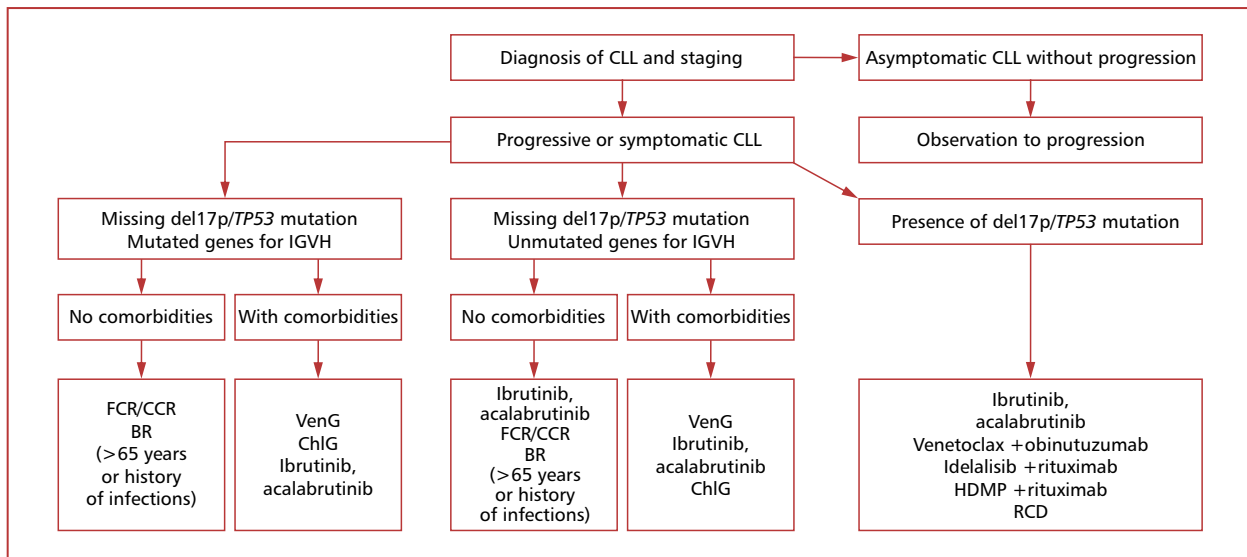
Diagnosis of CLL and staging

Asymptomatic CLL without progression

Observation to progression

Progressive or symptomatic CLL

Missing del17p/*TP53* mutation
Mutated genes for IGVH

Missing del17p/*TP53* mutation
Unmutated genes for IGVH

Presence of del17p/*TP53* mutation

No comorbidities

With comorbidities

No comorbidities

With comorbidities

FCR/CCR
BR
(>65 years
or history
of infections)

VenG
ChlG
Ibrutinib,
acalabrutinib

Ibrutinib,
acalabrutinib
FCR/CCR
BR
(>65 years
or history
of infections)

VenG
Ibrutinib,
acalabrutinib
ChlG

Ibrutinib,
acalabrutinib
Venetoclax +obinutuzumab
Idelalisib +rituximab
HDMP +rituximab
RCD